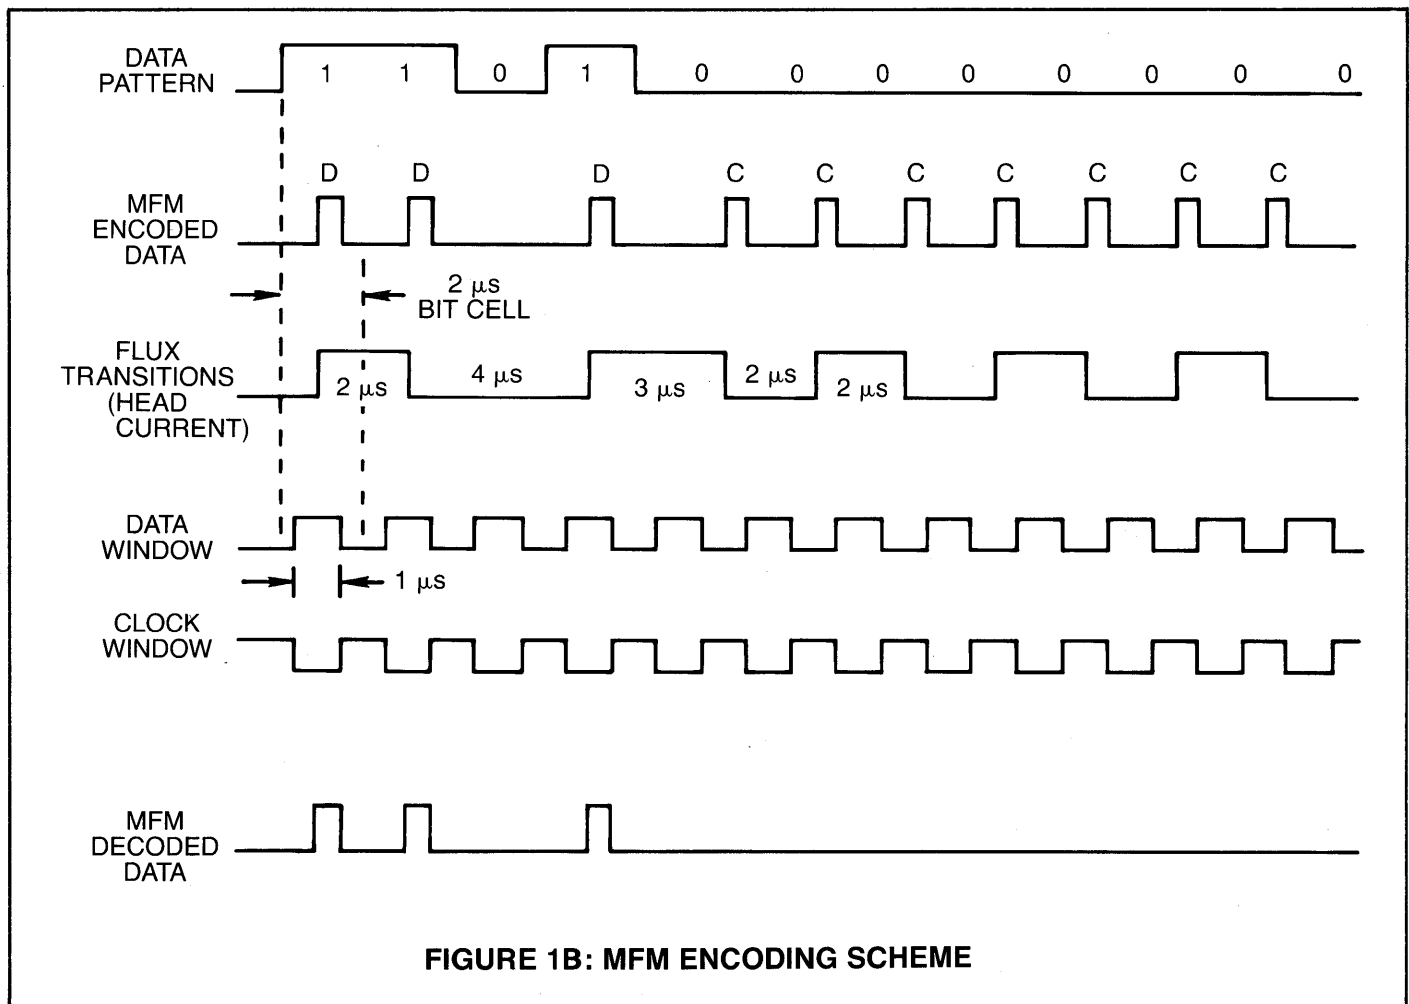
DATA PATTERN

1 1 0 1 0 0 0 0 0 0 0 0

MFM ENCODED DATA

D D D C C C C C C C

2 $\mu$s BIT CELL

FLUX TRANSITIONS (HEAD CURRENT)

2 $\mu$s 4 $\mu$s 3 $\mu$s 2 $\mu$s 2 $\mu$s

DATA WINDOW

1 $\mu$s

CLOCK WINDOW

MFM DECODED DATA

FIGURE 1B: MFM ENCODING SCHEME